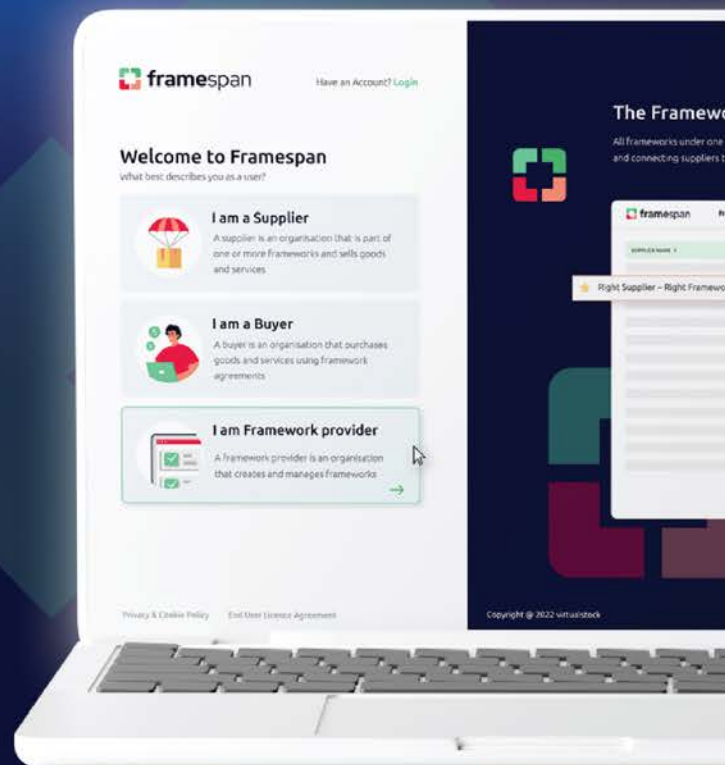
framespan

Have an Account? Login

Welcome to Framespan
What best describes you as a user?

I am a Supplier
A supplier is an organisation that is part of one or more frameworks and sells goods and services

I am a Buyer
A buyer is an organisation that purchases goods and services using framework agreements

I am Framework provider
A framework provider is an organisation that creates and manages frameworks

Privacy & Cookie Policy End User Licence Agreement

The Framewo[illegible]
All frameworks under one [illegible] and connecting suppliers t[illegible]

framespan

SUPPLIER NAME

Right Supplier – Right Framewo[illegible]

Copyright @ 2022 virtualstock